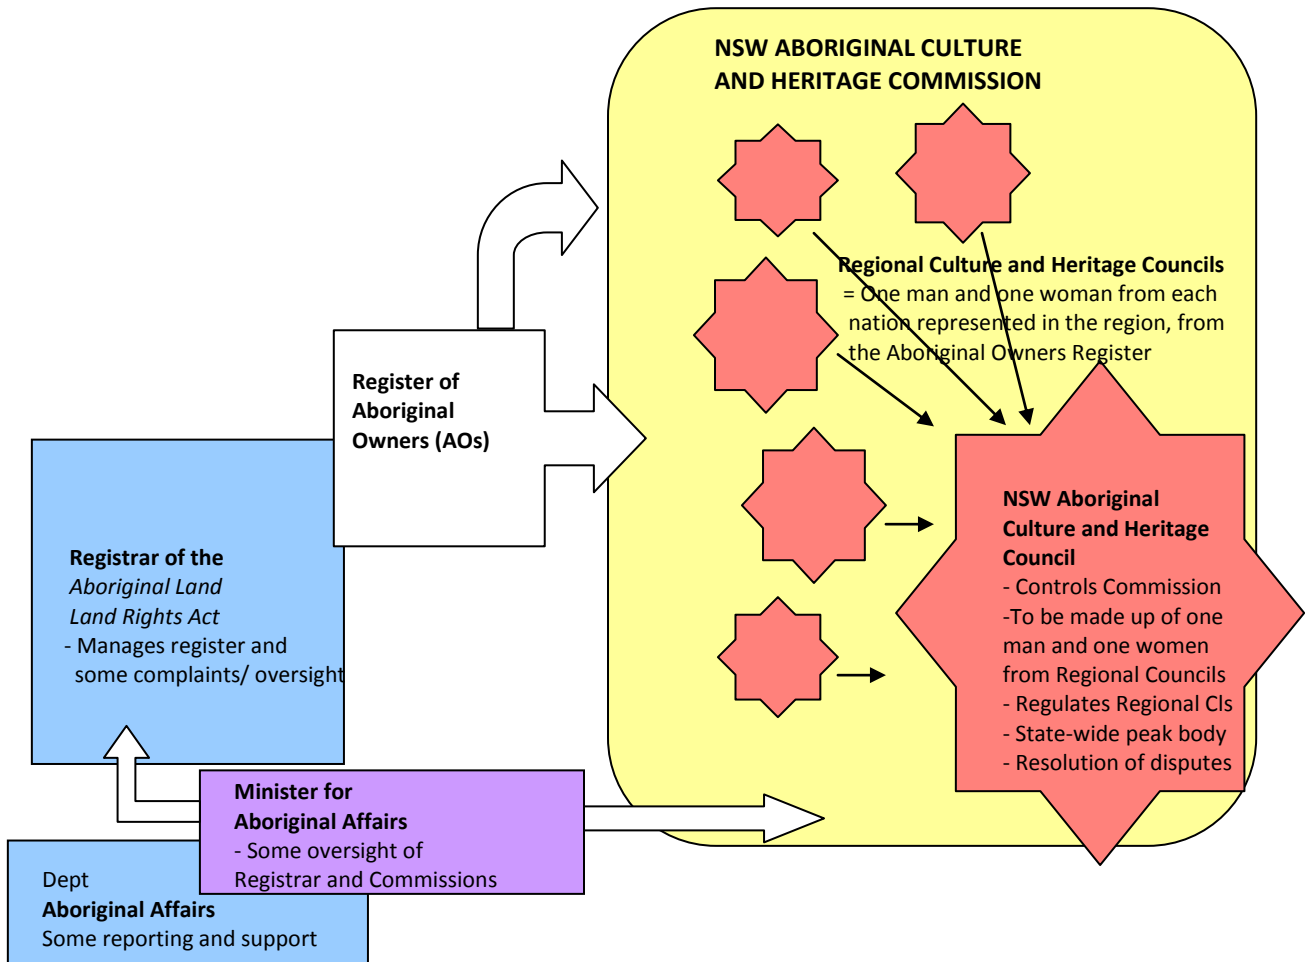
NSW ABORIGINAL CULTURE AND HERITAGE COMMISSION

Regional Culture and Heritage Councils
= One man and one woman from each nation represented in the region, from the Aboriginal Owners Register

Register of Aboriginal Owners (AOs)

NSW Aboriginal Culture and Heritage Council
- Controls Commission
-To be made up of one man and one women from Regional Councils
- Regulates Regional Cls
- State-wide peak body
- Resolution of disputes

Registrar of the *Aboriginal Land Land Rights Act*
- Manages register and some complaints/ oversight

Minister for Aboriginal Affairs
- Some oversight of Registrar and Commissions

Dept
Aboriginal Affairs
Some reporting and support